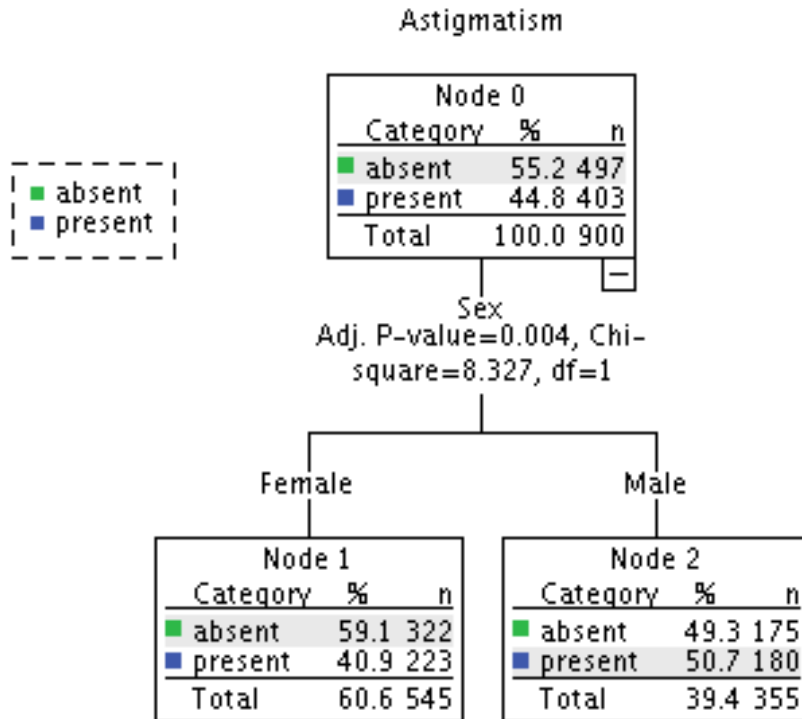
Astigmatism

absent
present

Node 0

| Category | % | n |
|---|---|---|
| absent | 55.2 | 497 |
| present | 44.8 | 403 |
| Total | 100.0 | 900 |

−

Sex
Adj. P-value=0.004, Chi-square=8.327, df=1

Female

Male

Node 1

| Category | % | n |
|---|---|---|
| absent | 59.1 | 322 |
| present | 40.9 | 223 |
| Total | 60.6 | 545 |

Node 2

| Category | % | n |
|---|---|---|
| absent | 49.3 | 175 |
| present | 50.7 | 180 |
| Total | 39.4 | 355 |